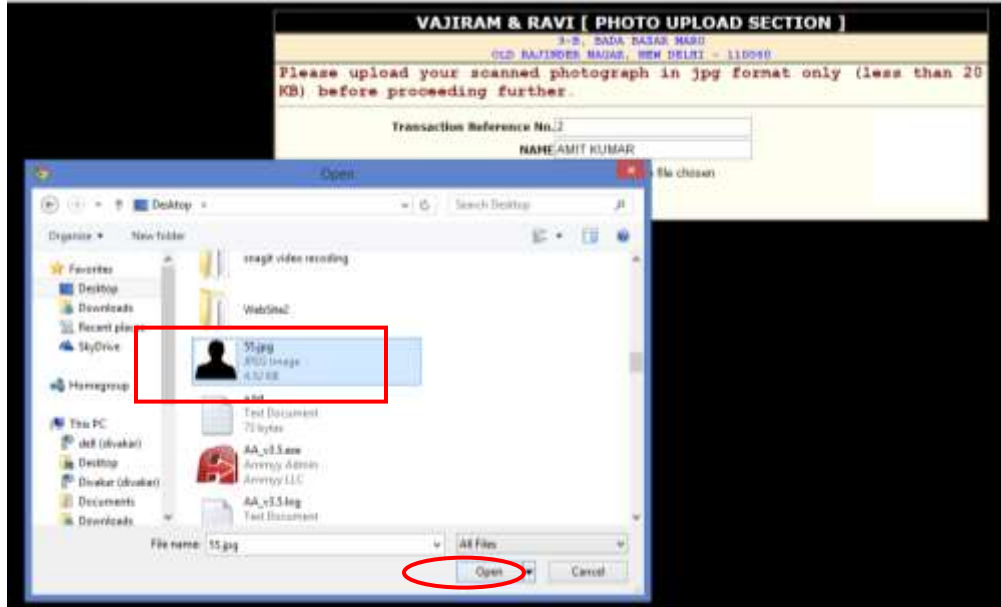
VAJIRAM & RAVI [ PHOTO UPLOAD SECTION ]

3-B, BADA BAZAR MARG
OLD RAJINDER NAGAR, NEW DELHI - 110060

Please upload your scanned photograph in jpg format only (less than 20 KB) before proceeding further.

Transaction Reference No. 2

NAME AMIT KUMAR

file chosen

Open

Desktop

Search Desktop

Organize ▾ New folder

Favorites
Desktop
Downloads
Recent places
SkyDrive

Homegroup

This PC
dell (divakar)
Desktop
Divakar (divakar)
Documents
Downloads

snagit video recording

WebSite2

55.jpg
JPEG image
4.32 KB

a.txt
Text Document
72 bytes

AA_v3.5.exe
Ammyy Admin
Ammyy LLC

AA_v3.5.log
Text Document

File name: 55.jpg

All Files

Open

Cancel